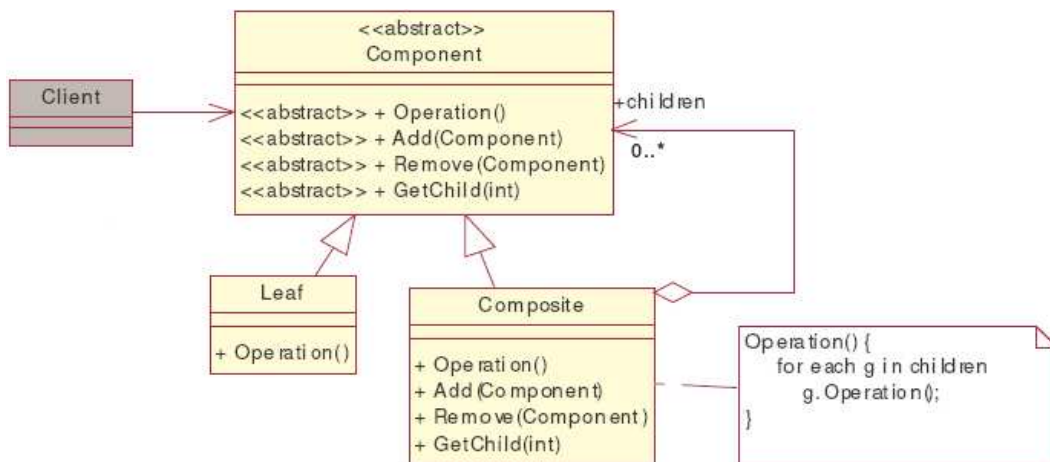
<<abstract>>
Component

<<abstract>> + Operation()
<<abstract>> + Add(Component)
<<abstract>> + Remove(Component)
<<abstract>> + GetChild(int)

Client

+children
0..*

Leaf

+ Operation()

Composite

+ Operation()
+ Add(Component)
+ Remove(Component)
+ GetChild(int)

Operation() {
for each g in children
g.Operation();
}